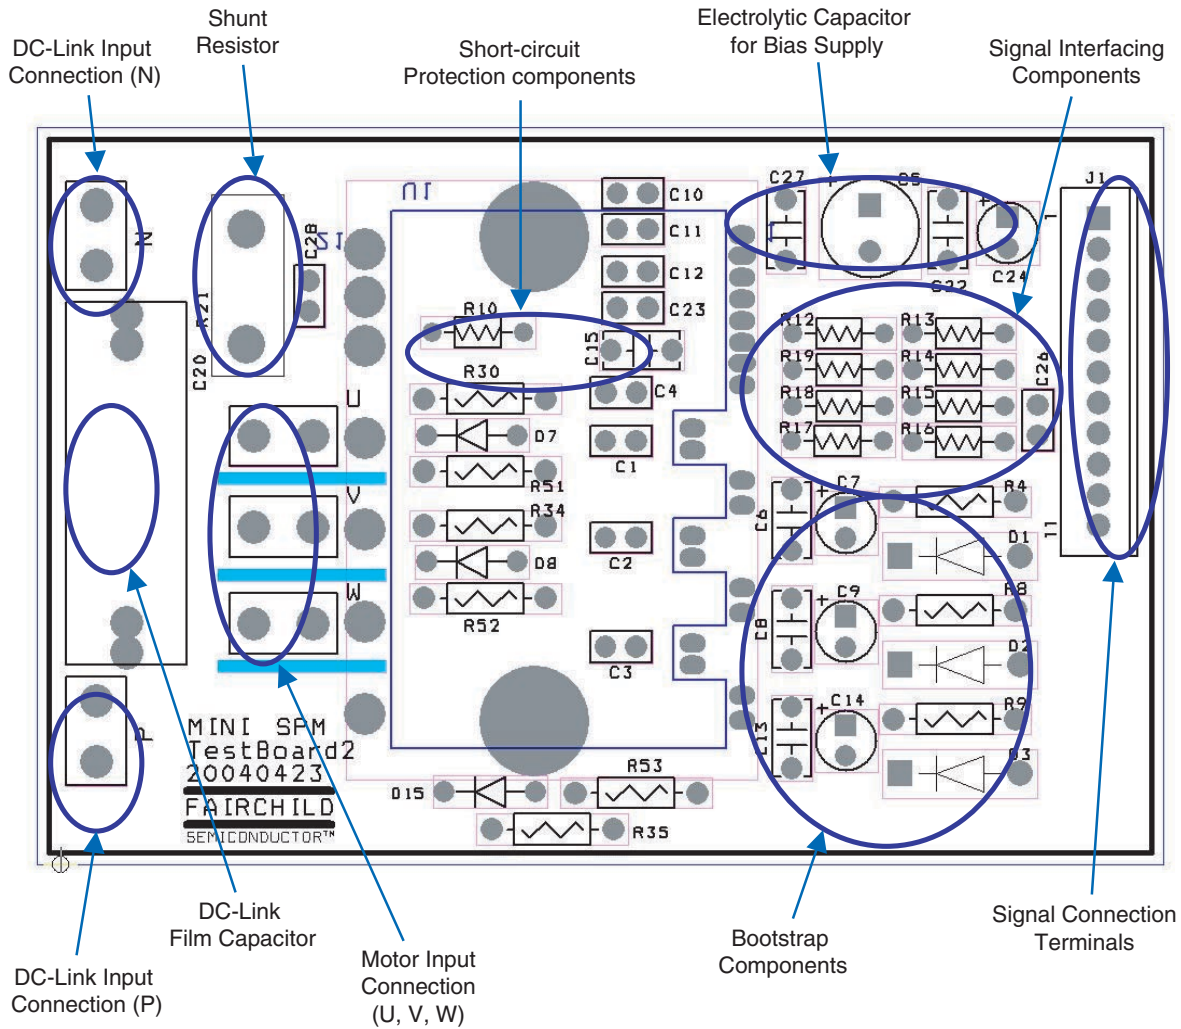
DC-Link Input Connection (N)

Shunt Resistor

Short-circuit Protection components

Electrolytic Capacitor for Bias Supply

Signal Interfacing Components

N

R21

C28

J1

U1

C10

C11

C12

C23

C27

C5

C22

C24

J1

1

R10

C15

R30

C4

D7

C1

R51

R34

D8

C2

R52

C3

C20

U

V

W

R12

R13

R19

R14

R18

R15

R17

R16

C26

C6

C7

R4

D1

C8

C9

R8

D2

C13

C14

R9

D3

11

P

MINI SPM
TestBoard2
20040423
FAIRCHILD
SEMICONDUCTOR™

D15

R53

R35

DC-Link Film Capacitor

DC-Link Input Connection (P)

Motor Input Connection (U, V, W)

Bootstrap Components

Signal Connection Terminals